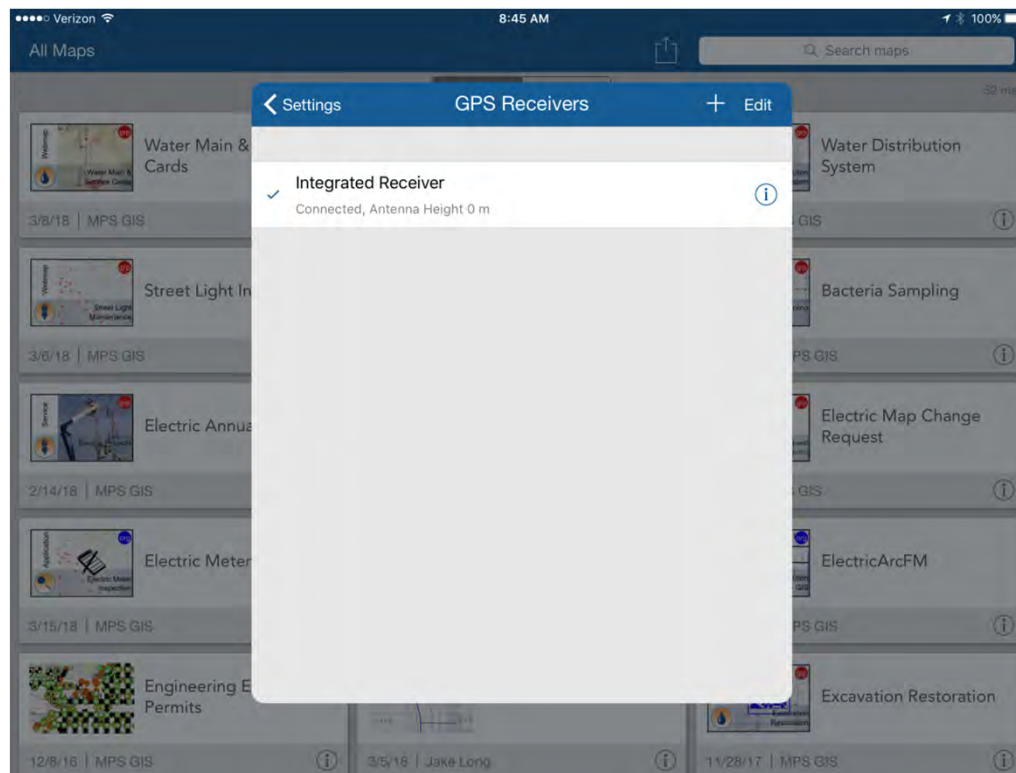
●●●●○ Verizon 8:45 AM 100%

All Maps

Search maps

32 ma

< Settings GPS Receivers + Edit

Integrated Receiver
Connected, Antenna Height 0 m

Water Main & Cards

3/8/18 | MPS GIS

Street Light In

3/6/18 | MPS GIS

Electric Annua

2/14/18 | MPS GIS

Electric Meter

3/15/18 | MPS GIS

Engineering E Permits

12/8/16 | MPS GIS

3/5/18 | Jake Long

Water Distribution System

GIS

Bacteria Sampling

PS GIS

Electric Map Change Request

GIS

ElectricArcFM

PS GIS

Excavation Restoration

11/28/17 | MPS GIS